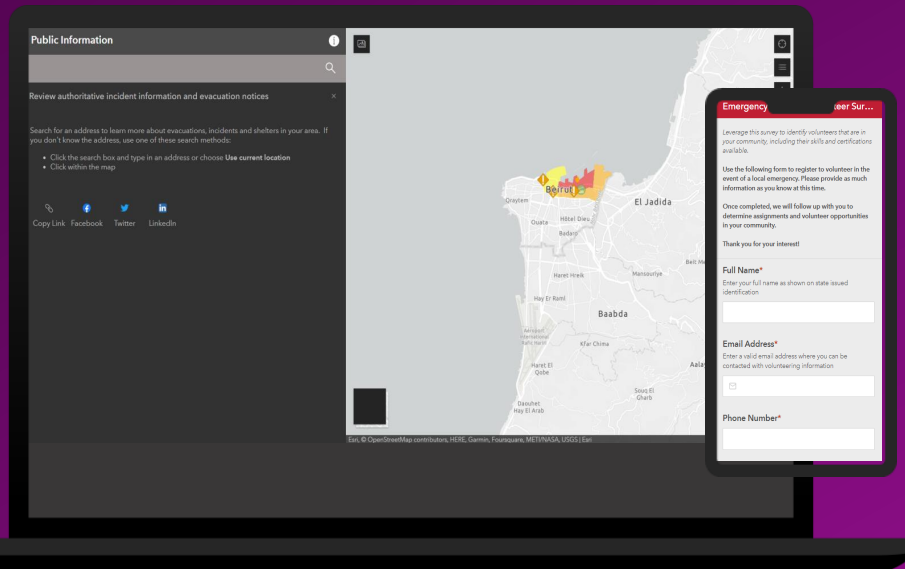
Public Information

Review authoritative incident information and evacuation notices

Search for an address to learn more about evacuations, incidents and shelters in your area. If you don't know the address, use one of these search methods:

• Click the search box and type in an address or choose **Use current location**
• Click within the map

Copy Link Facebook Twitter LinkedIn

Beirut
Ouzaaï
Hôtel Dieu
Badaro
El Jadida
Haret Hreik
Mansouriye
Beit Mery
Hay El Rahl
Baabda
Kfar Chima
Haret El Qobe
Aalay
Souq El Gharb
Daouhet Hay El Arab

Esri, © OpenStreetMap contributors, HERE, Garmin, Foursquare, METI/NASA, USGS | Esri

Emergency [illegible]teer Sur...

Leverage this survey to identify volunteers that are in your community, including their skills and certifications available.

Use the following form to register to volunteer in the event of a local emergency. Please provide as much information as you know at this time.

Once completed, we will follow up with you to determine assignments and volunteer opportunities in your community.

Thank you for your interest!

Full Name*
Enter your full name as shown on state issued identification

Email Address*
Enter a valid email address where you can be contacted with volunteering information

Phone Number*